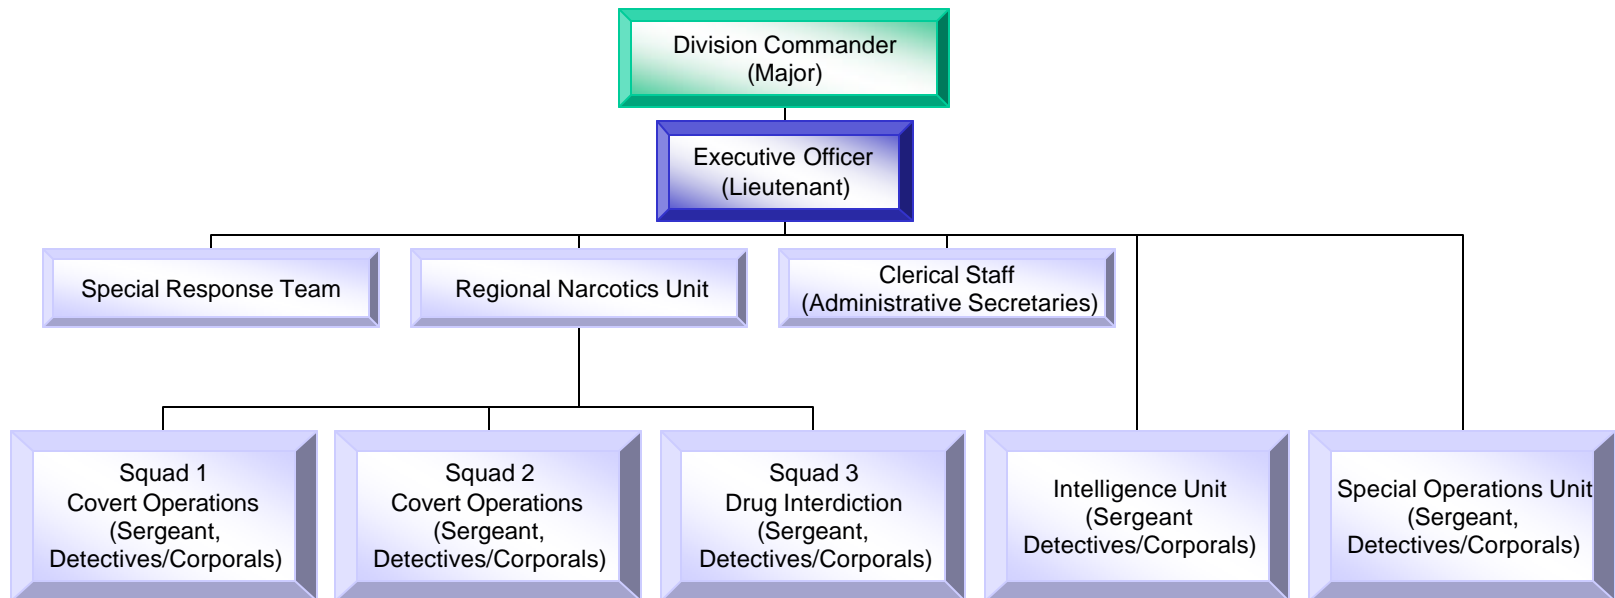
Division Commander
(Major)

Executive Officer
(Lieutenant)

Special Response Team

Regional Narcotics Unit

Clerical Staff
(Administrative Secretaries)

Squad 1
Covert Operations
(Sergeant,
Detectives/Corporals)

Squad 2
Covert Operations
(Sergeant,
Detectives/Corporals)

Squad 3
Drug Interdiction
(Sergeant,
Detectives/Corporals)

Intelligence Unit
(Sergeant
Detectives/Corporals)

Special Operations Unit
(Sergeant,
Detectives/Corporals)